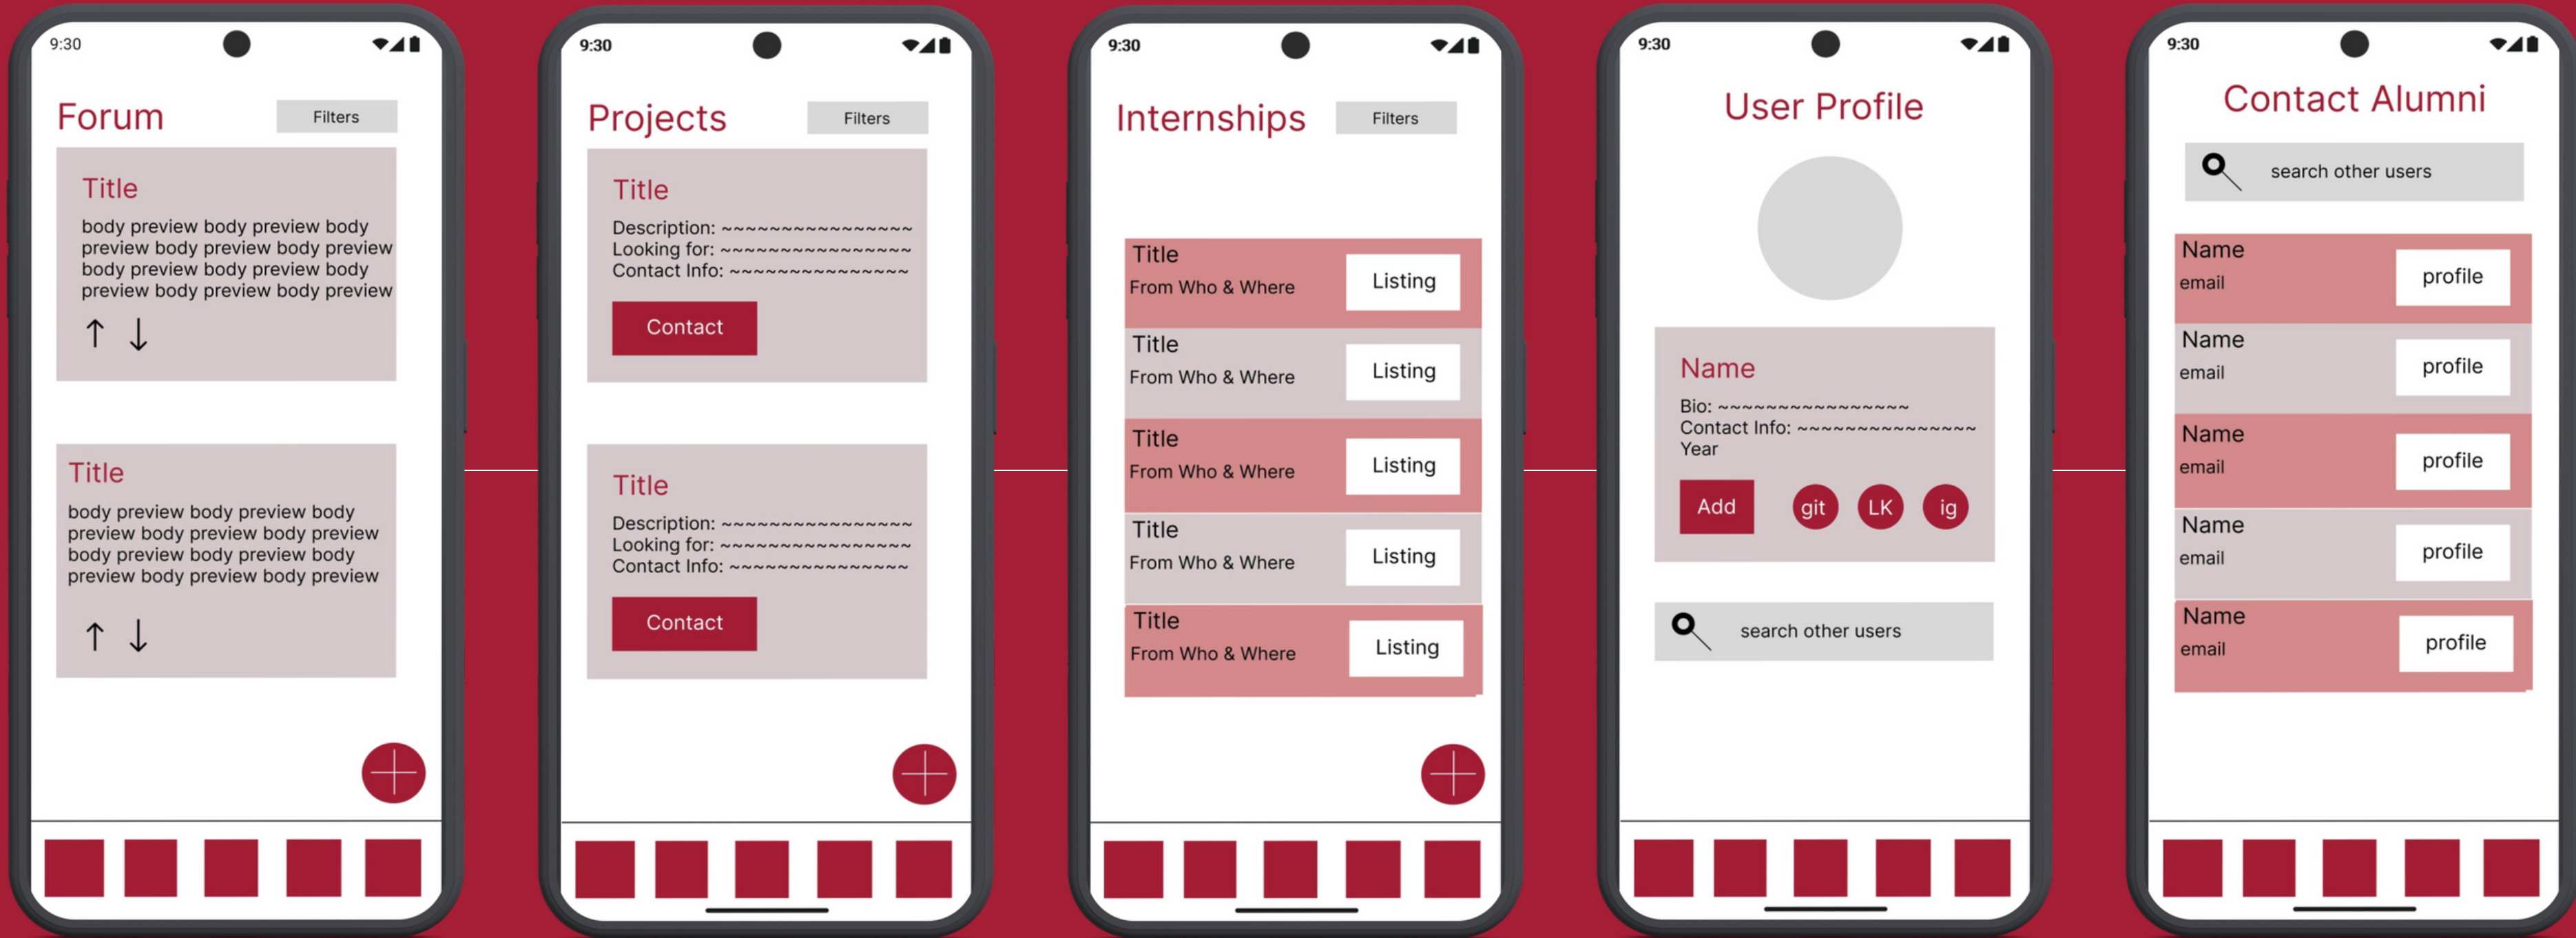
9:30

Forum
Filters

Title
body preview body preview body preview body preview body preview body preview body preview body preview body preview body preview
↑ ↓

Title
body preview body preview body preview body preview body preview body preview body preview body preview body preview body preview
↑ ↓

9:30

Projects
Filters

Title
Description: ~~~~~~~~~~~~~~~~
Looking for: ~~~~~~~~~~~~~~~~
Contact Info: ~~~~~~~~~~~~~~~~
Contact

Title
Description: ~~~~~~~~~~~~~~~~
Looking for: ~~~~~~~~~~~~~~~~
Contact Info: ~~~~~~~~~~~~~~~~
Contact

9:30

Internships
Filters

Title
From Who & Where
Listing

Title
From Who & Where
Listing

Title
From Who & Where
Listing

Title
From Who & Where
Listing

Title
From Who & Where
Listing

9:30

User Profile

Name
Bio: ~~~~~~~~~~~~~~~~
Contact Info: ~~~~~~~~~~~~~~~
Year
Add
git
LK
ig

search other users

9:30

Contact Alumni

search other users

Name
email
profile

Name
email
profile

Name
email
profile

Name
email
profile

Name
email
profile